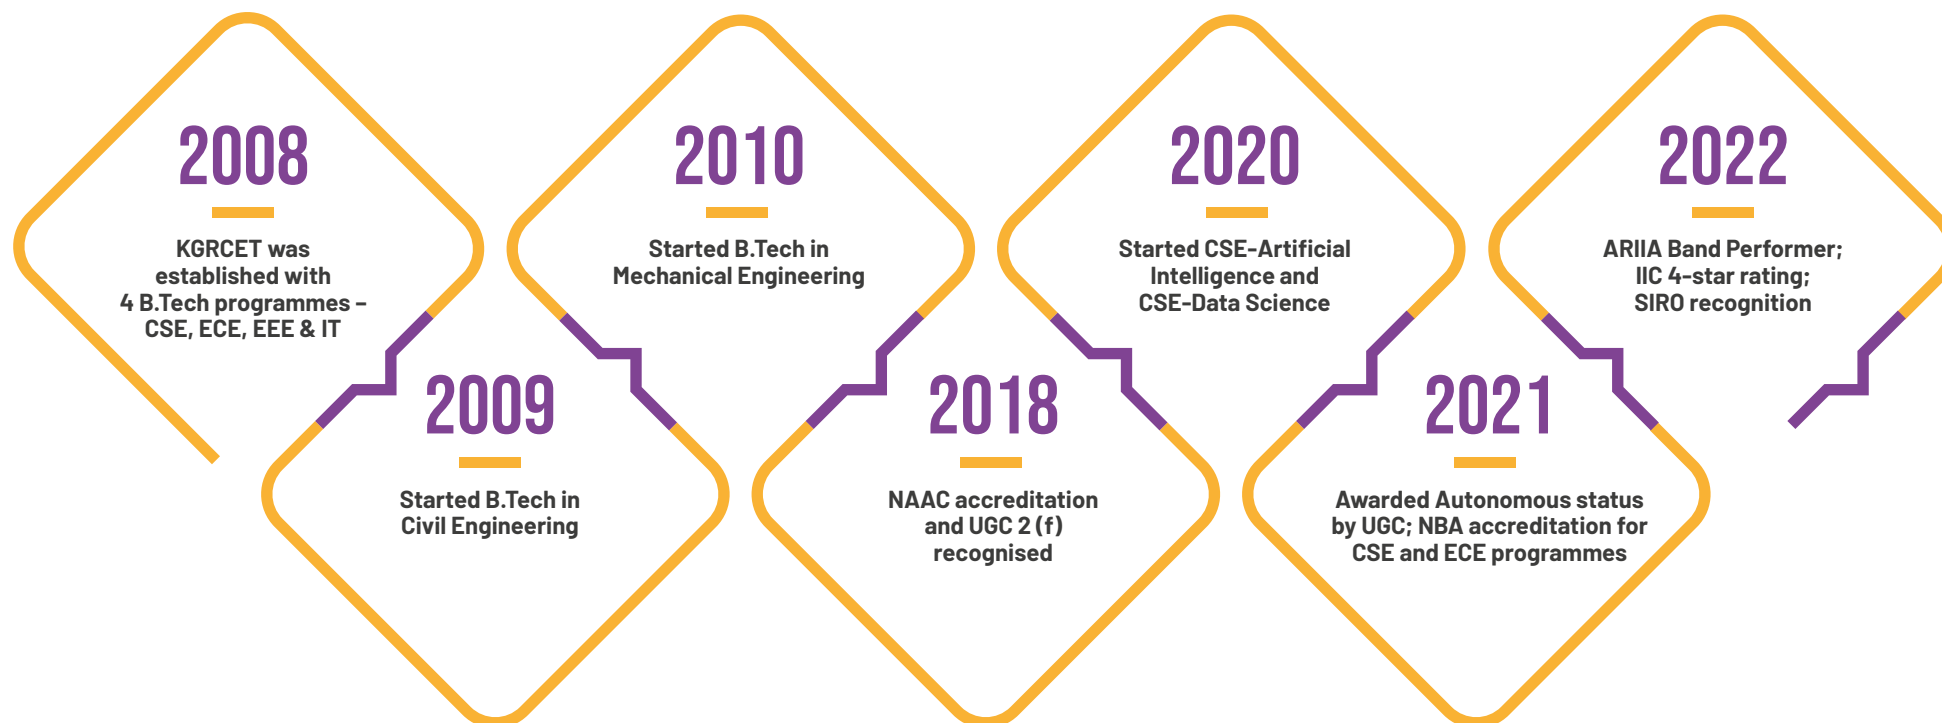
2008

KGRCET was established with 4 B.Tech programmes – CSE, ECE, EEE & IT

2009

Started B.Tech in Civil Engineering

2010

Started B.Tech in Mechanical Engineering

2018

NAAC accreditation and UGC 2 (f) recognised

2020

Started CSE-Artificial Intelligence and CSE-Data Science

2021

Awarded Autonomous status by UGC; NBA accreditation for CSE and ECE programmes

2022

ARIIA Band Performer; IIC 4-star rating; SIRO recognition